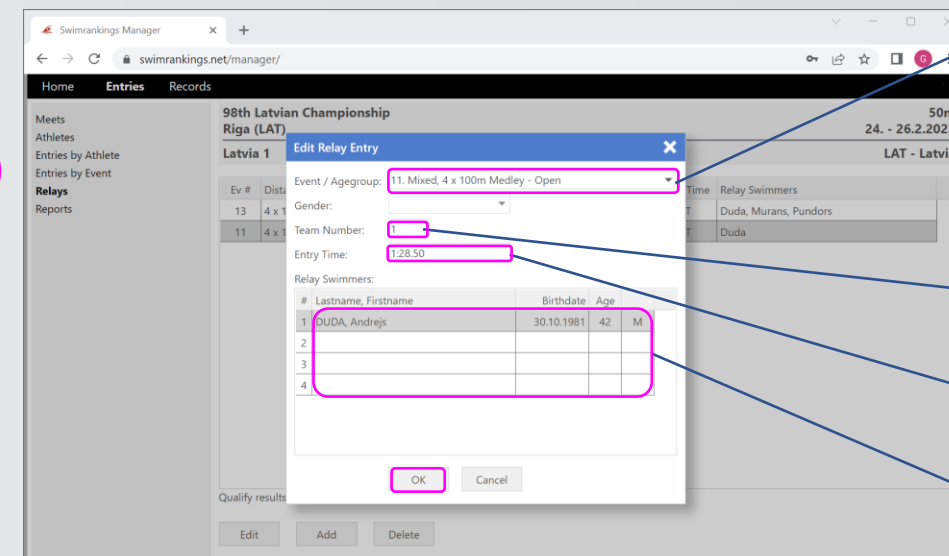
Swimrankings Manager
swimrankings.net/manager/
Home Entries Records
Meets
Athletes
Entries by Athlete
Entries by Event
Relays
Reports
98th Latvian Championship
Riga (LAT)
50m
24. - 26.2.202
Latvia 1
LAT - Latvi
| Ev # | Dista | Time | Relay Swimmers |
|---|---|---|---|
| 13 | 4 x 1 | T | Duda, Murans, Pundors |
| 11 | 4 x 1 | T | Duda |
Qualify results
Edit Add Delete
Edit Relay Entry
Event / Agegroup: 11. Mixed, 4 x 100m Medley - Open
Gender:
Team Number: 1
Entry Time: 1:28.50
Relay Swimmers:
| # | Lastname, Firstname | Birthdate | Age | |
|---|---|---|---|---|
| 1 | DUDA, Andrejs | 30.10.1981 | 42 | M |
| 2 | | | | |
| 3 | | | | |
| 4 | | | | |
OK Cancel